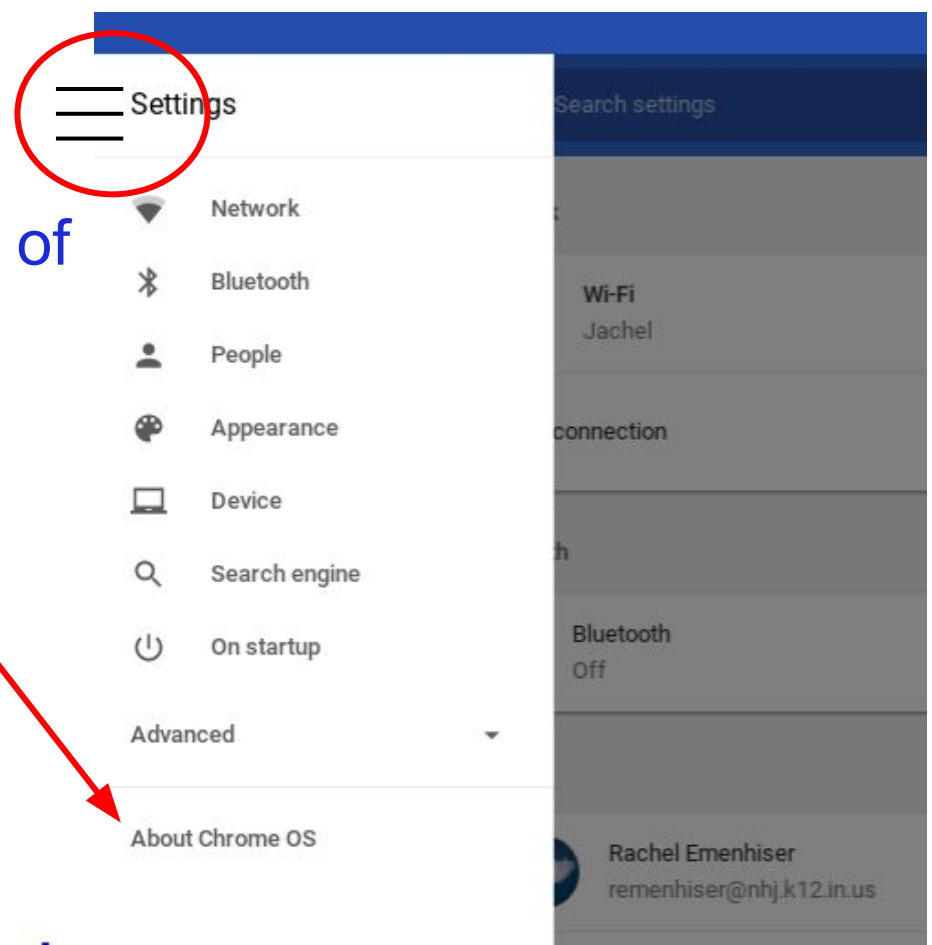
of

Settings

Network

Bluetooth

People

Appearance

Device

Search engine

On startup

Advanced

About Chrome OS

Search settings

Wi-Fi
Jachel

connection

Bluetooth
Off

Rachel Emenhiser
remenhiser@nhj.k12.in.us